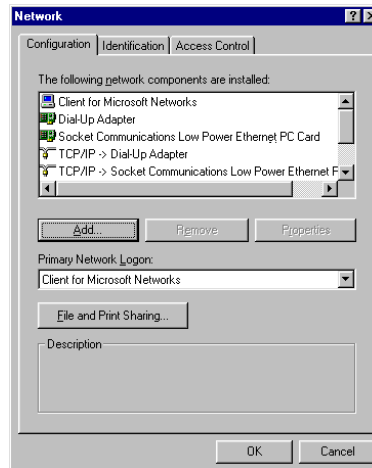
Network

Configuration | Identification | Access Control

The following network components are installed:

Client for Microsoft Networks
Dial-Up Adapter
Socket Communications Low Power Ethernet PC Card
TCP/IP -> Dial-Up Adapter
TCP/IP -> Socket Communications Low Power Ethernet F

Add...
Remove
Properties

Primary Network Logon:
Client for Microsoft Networks

File and Print Sharing...

Description

OK
Cancel